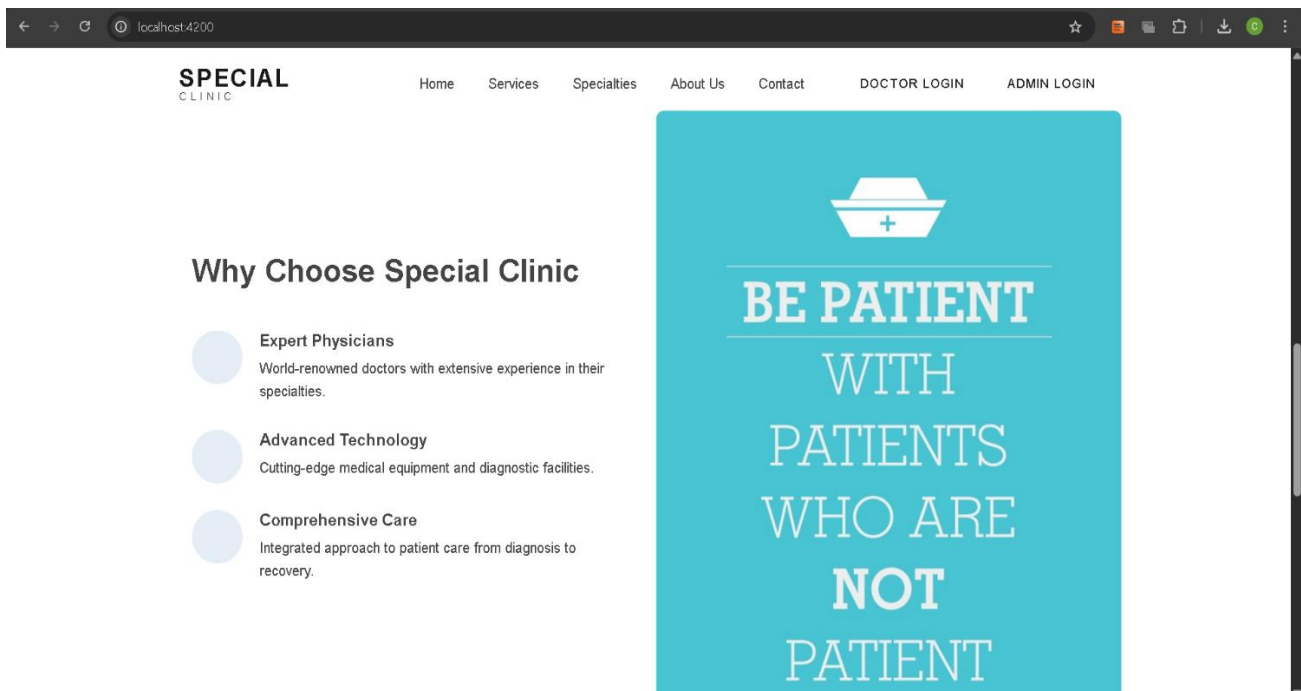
localhost:4200

SPECIAL
CLINIC

Home Services Specialties About Us Contact DOCTOR LOGIN ADMIN LOGIN

Why Choose Special Clinic

Expert Physicians
World-renowned doctors with extensive experience in their specialties.

Advanced Technology
Cutting-edge medical equipment and diagnostic facilities.

Comprehensive Care
Integrated approach to patient care from diagnosis to recovery.

BE PATIENT
WITH
PATIENTS
WHO ARE
NOT
PATIENT